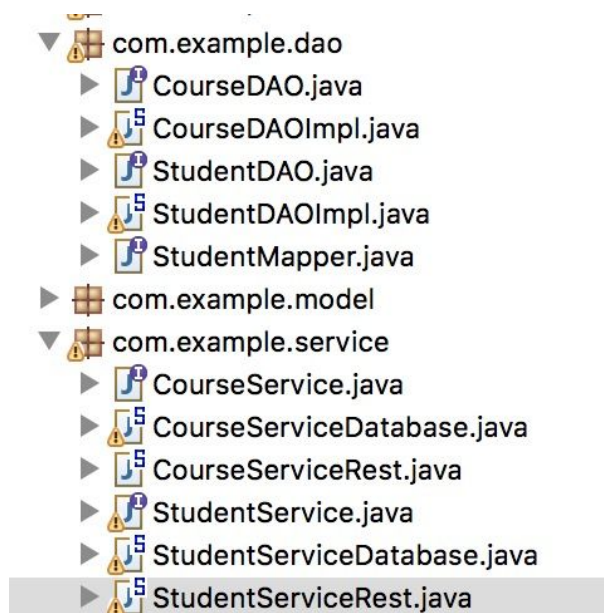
com.example.dao
CourseDAO.java
CourseDAOImpl.java
StudentDAO.java
StudentDAOImpl.java
StudentMapper.java
com.example.model
com.example.service
CourseService.java
CourseServiceDatabase.java
CourseServiceRest.java
StudentService.java
StudentServiceDatabase.java
StudentServiceRest.java